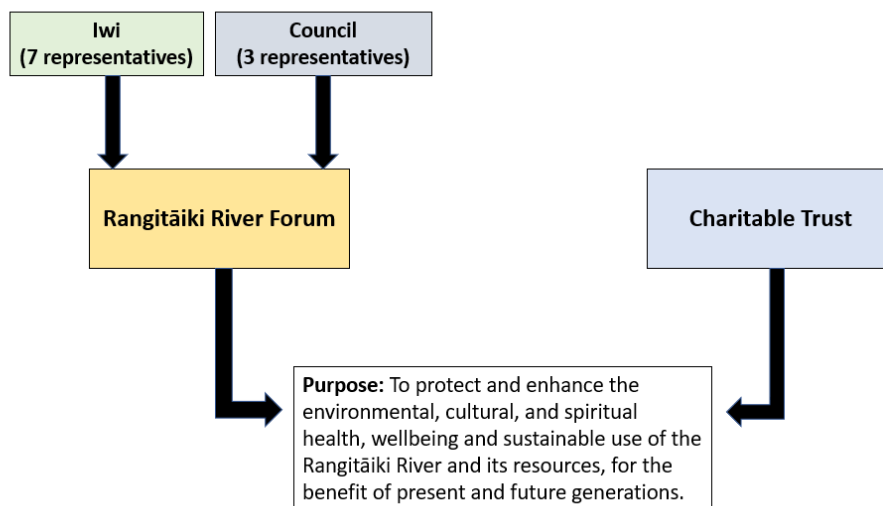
Iwi
(7 representatives)

Council
(3 representatives)

Rangitāiki River Forum

Charitable Trust

**Purpose:** To protect and enhance the environmental, cultural, and spiritual health, wellbeing and sustainable use of the Rangitāiki River and its resources, for the benefit of present and future generations.